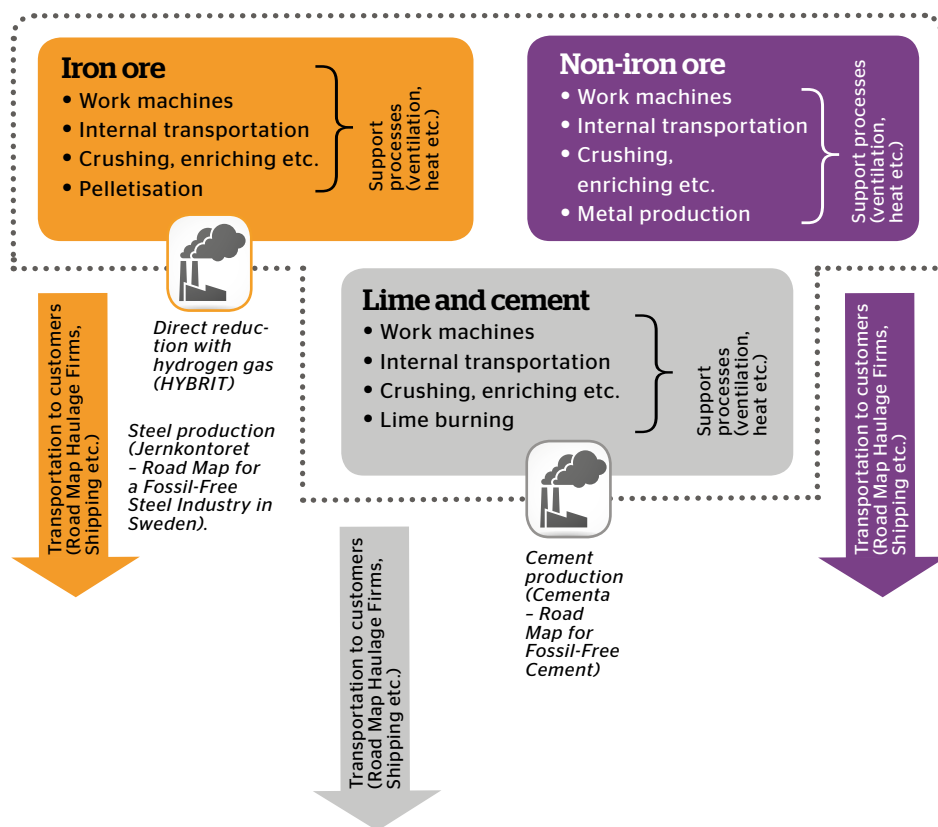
Iron ore
• Work machines
• Internal transportation
• Crushing, enriching etc.
• Pelletisation

Support processes (ventilation, heat etc.)

Non-iron ore
• Work machines
• Internal transportation
• Crushing, enriching etc.
• Metal production

Support processes (ventilation, heat etc.)

Direct reduction with hydrogen gas (HYBRIT)

Steel production (Jernkontoret – Road Map for a Fossil-Free Steel Industry in Sweden).

Transportation to customers (Road Map Haulage Firms, Shipping etc.)

Lime and cement
• Work machines
• Internal transportation
• Crushing, enriching etc.
• Lime burning

Support processes (ventilation, heat etc.)

Cement production (Cementa – Road Map for Fossil-Free Cement)

Transportation to customers (Road Map Haulage Firms, Shipping etc.)

Transportation to customers (Road Map Haulage Firms, Shipping etc.)